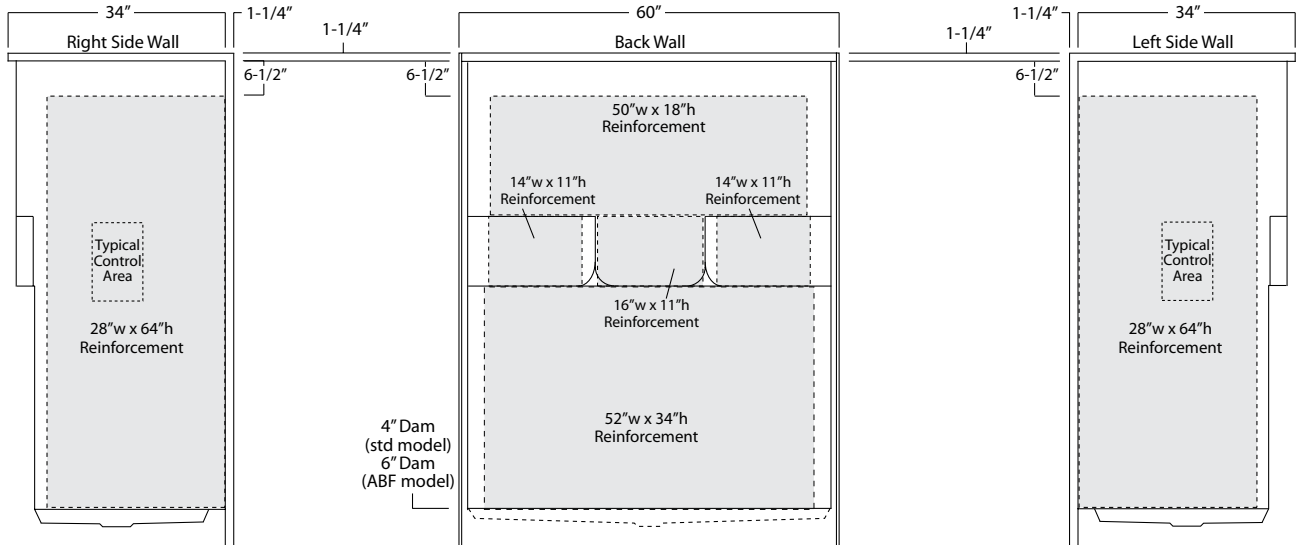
34″

Right Side Wall

1-1/4″

1-1/4″

6-1/2″

6-1/2″

60″

Back Wall

1-1/4″

1-1/4″

6-1/2″

34″

Left Side Wall

Typical Control Area

28″w x 64″h Reinforcement

50″w x 18″h Reinforcement

14″w x 11″h Reinforcement

14″w x 11″h Reinforcement

16″w x 11″h Reinforcement

52″w x 34″h Reinforcement

4″ Dam (std model) 6″ Dam (ABF model)

Typical Control Area

28″w x 64″h Reinforcement